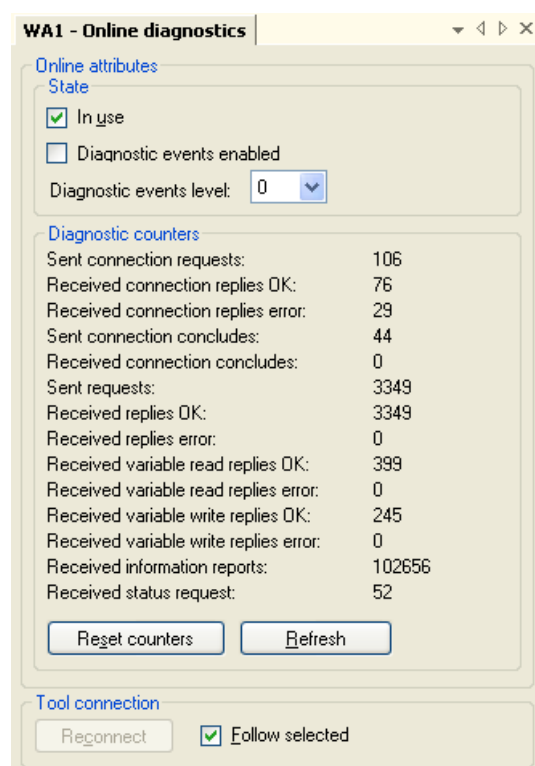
WA1 - Online diagnostics

Online attributes

State

In use

Diagnostic events enabled

Diagnostic events level: 0

Diagnostic counters

| | |
|---|---|
| Sent connection requests: | 106 |
| Received connection replies OK: | 76 |
| Received connection replies error: | 29 |
| Sent connection concludes: | 44 |
| Received connection concludes: | 0 |
| Sent requests: | 3349 |
| Received replies OK: | 3349 |
| Received replies error: | 0 |
| Received variable read replies OK: | 399 |
| Received variable read replies error: | 0 |
| Received variable write replies OK: | 245 |
| Received variable write replies error: | 0 |
| Received information reports: | 102656 |
| Received status request: | 52 |

Reset counters

Refresh

Tool connection

Reconnect

Follow selected